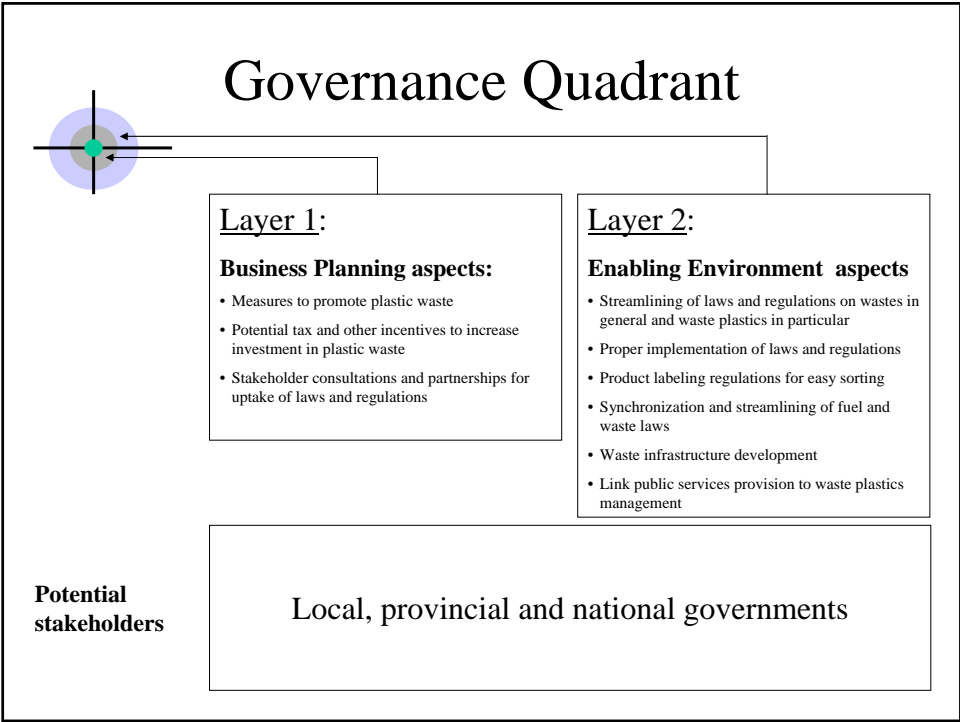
Governance Quadrant

Layer 1:

**Business Planning aspects:**

• Measures to promote plastic waste
• Potential tax and other incentives to increase investment in plastic waste
• Stakeholder consultations and partnerships for uptake of laws and regulations

Layer 2:

**Enabling Environment aspects**

• Streamlining of laws and regulations on wastes in general and waste plastics in particular
• Proper implementation of laws and regulations
• Product labeling regulations for easy sorting
• Synchronization and streamlining of fuel and waste laws
• Waste infrastructure development
• Link public services provision to waste plastics management

**Potential stakeholders**

Local, provincial and national governments